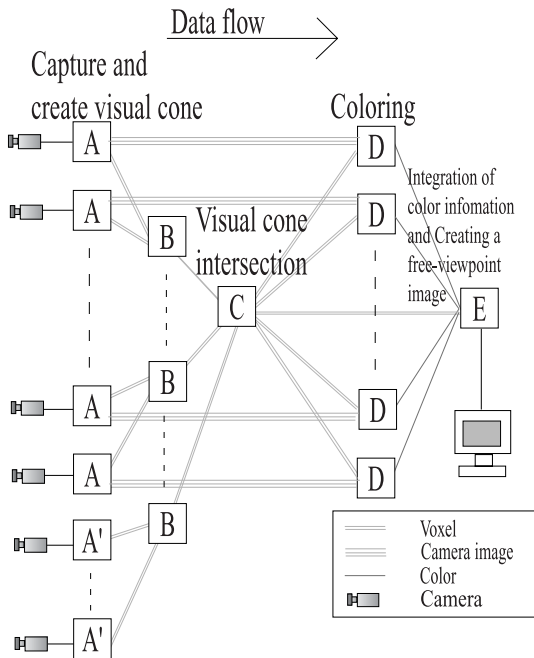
Data flow

Capture and create visual cone

Coloring

A

A

B

Visual cone intersection

C

D

D

Integration of color infomation and Creating a free-viewpoint image

E

A

A

B

D

D

A'

B

A'

Voxel
Camera image
Color
Camera